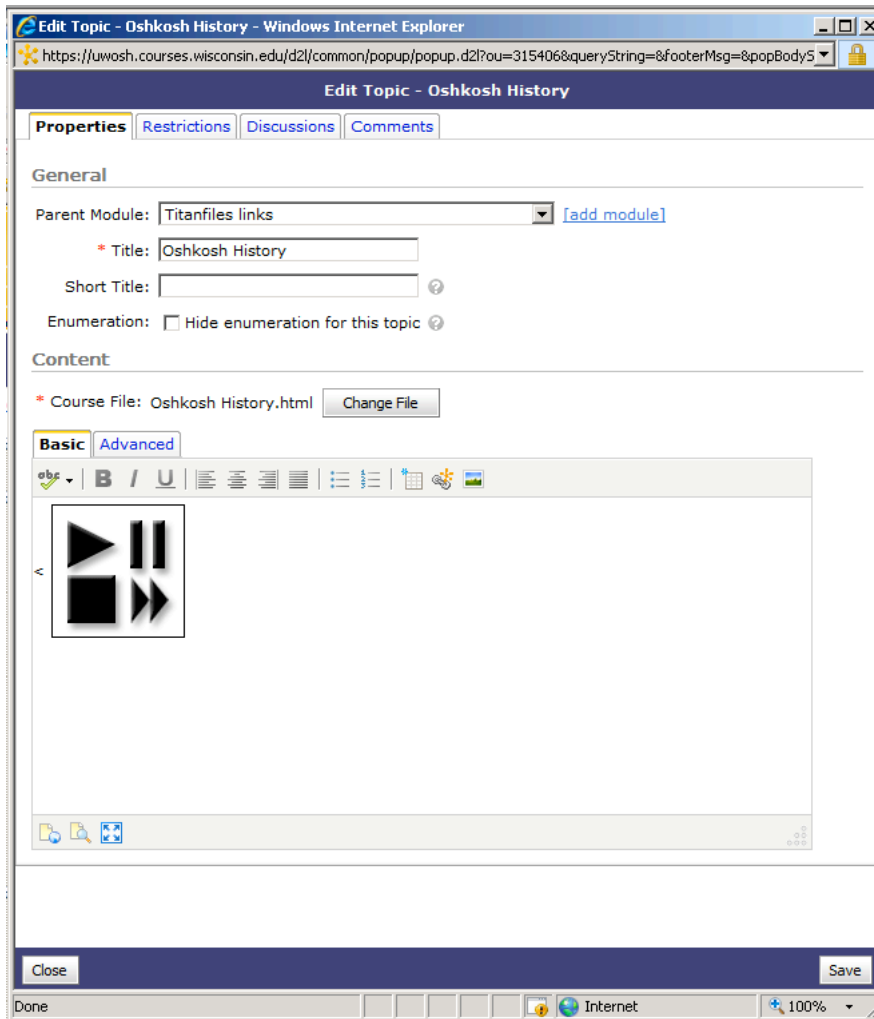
Edit Topic - Oshkosh History - Windows Internet Explorer

https://uwosh.courses.wisconsin.edu/d2l/common/popup/popup.d2l?ou=315406&queryString=&footerMsg=&popBodyS

Edit Topic - Oshkosh History

Properties | Restrictions | Discussions | Comments

General

Parent Module: Titanfiles links [add module]

* Title: Oshkosh History

Short Title:

Enumeration: Hide enumeration for this topic

Content

* Course File: Oshkosh History.html Change File

Basic | Advanced

abc B I U

<

Close

Save

Done

Internet

100%